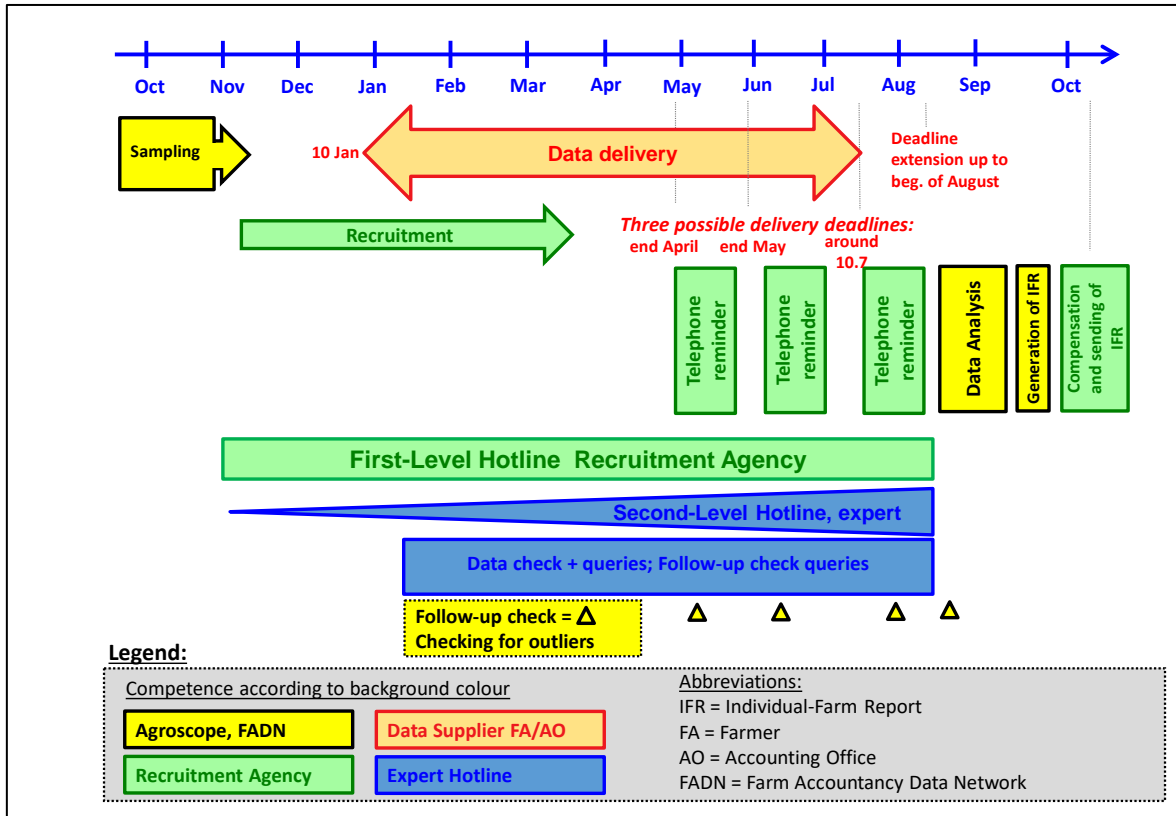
Oct Nov Dec Jan Feb Mar Apr May Jun Jul Aug Sep Oct

Sampling

10 Jan

Data delivery

Deadline extension up to beg. of August

Recruitment

Three possible delivery deadlines:

end April

end May

around 10.7

Telephone reminder

Telephone reminder

Telephone reminder

Data Analysis

Generation of IFR

Compensation and sending of IFR

First-Level Hotline Recruitment Agency

Second-Level Hotline, expert

Data check + queries; Follow-up check queries

Follow-up check = Δ
Checking for outliers

Legend:

Competence according to background colour

Agroscope, FADN

Data Supplier FA/AO

Recruitment Agency

Expert Hotline

Abbreviations:
IFR = Individual-Farm Report
FA = Farmer
AO = Accounting Office
FADN = Farm Accountancy Data Network